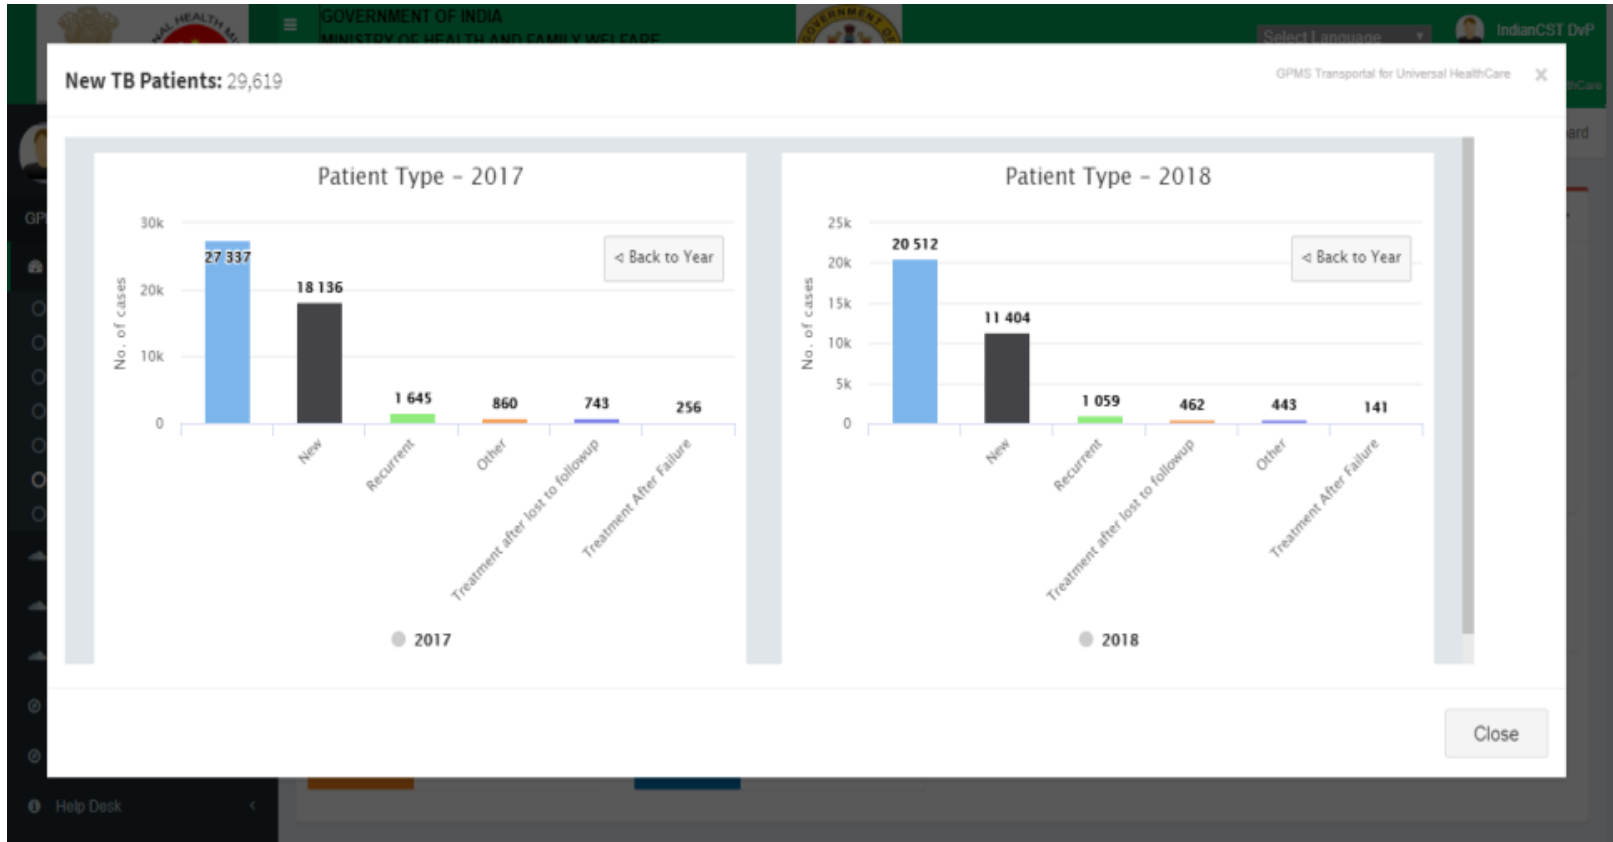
GOVERNMENT OF INDIA
MINISTRY OF HEALTH AND FAMILY WELFARE

Select Language

IndianCST DvP

New TB Patients: 29,619

GPMS Transportal for Universal HealthCare

×

Patient Type - 2017

30k
20k
10k
0

No. of cases

27 337
18 136
1 645
860
743
256

< Back to Year

New
Recurrent
Other
Treatment after lost to followup
Treatment After Failure

2017

Patient Type - 2018

25k
20k
15k
10k
5k
0

No. of cases

20 512
11 404
1 059
462
443
141

< Back to Year

New
Recurrent
Treatment after lost to followup
Other
Treatment After Failure

2018

Close

Help Desk